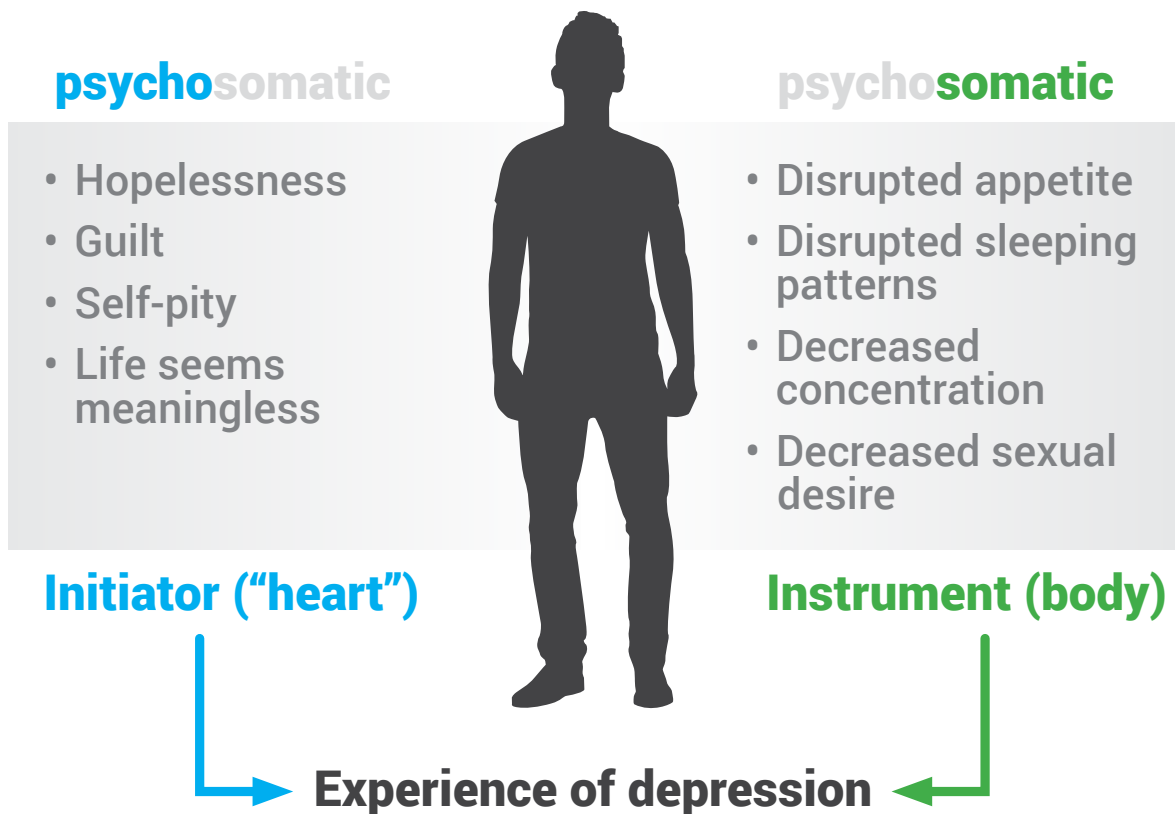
psychosomatic

• Hopelessness
• Guilt
• Self-pity
• Life seems meaningless

Initiator (“heart”)

psychosomatic

• Disrupted appetite
• Disrupted sleeping patterns
• Decreased concentration
• Decreased sexual desire

Instrument (body)

Experience of depression